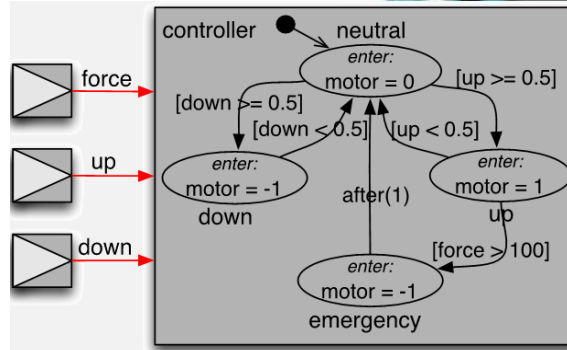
force

up

down

controller

neutral

enter:
motor = 0

[down >= 0.5]

[up >= 0.5]

[down < 0.5]

[up < 0.5]

enter:
motor = -1

down

enter:
motor = 1

up

after(1)

[force > 100]

enter:
motor = -1

emergency